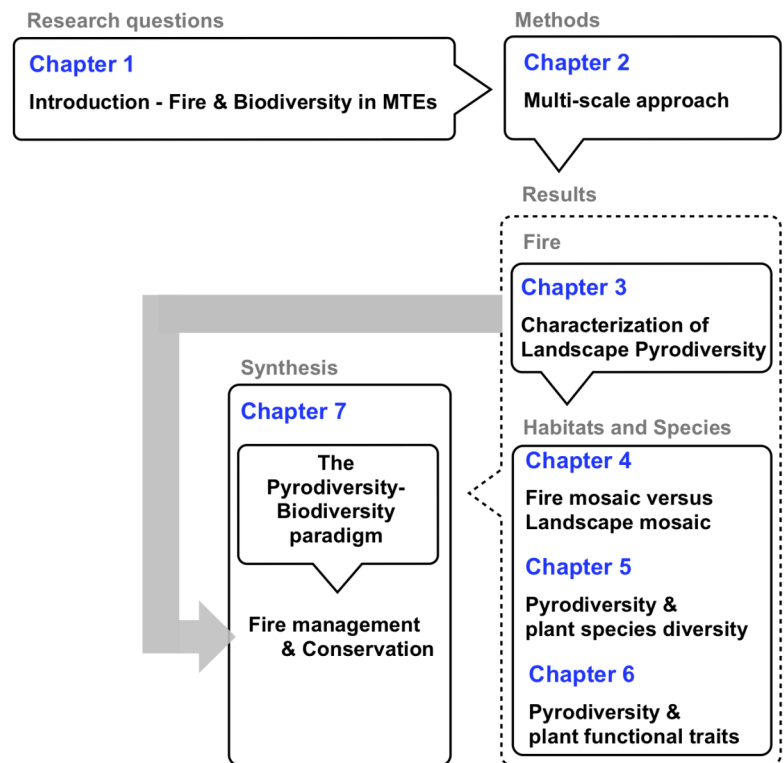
Research questions

Chapter 1
Introduction - Fire & Biodiversity in MTEs

Methods

Chapter 2
Multi-scale approach

Results

Fire

Chapter 3
Characterization of Landscape Pyrodiversity

Habitats and Species

Chapter 4
Fire mosaic versus Landscape mosaic

Chapter 5
Pyrodiversity & plant species diversity

Chapter 6
Pyrodiversity & plant functional traits

Synthesis

Chapter 7

The Pyrodiversity-Biodiversity paradigm

Fire management & Conservation